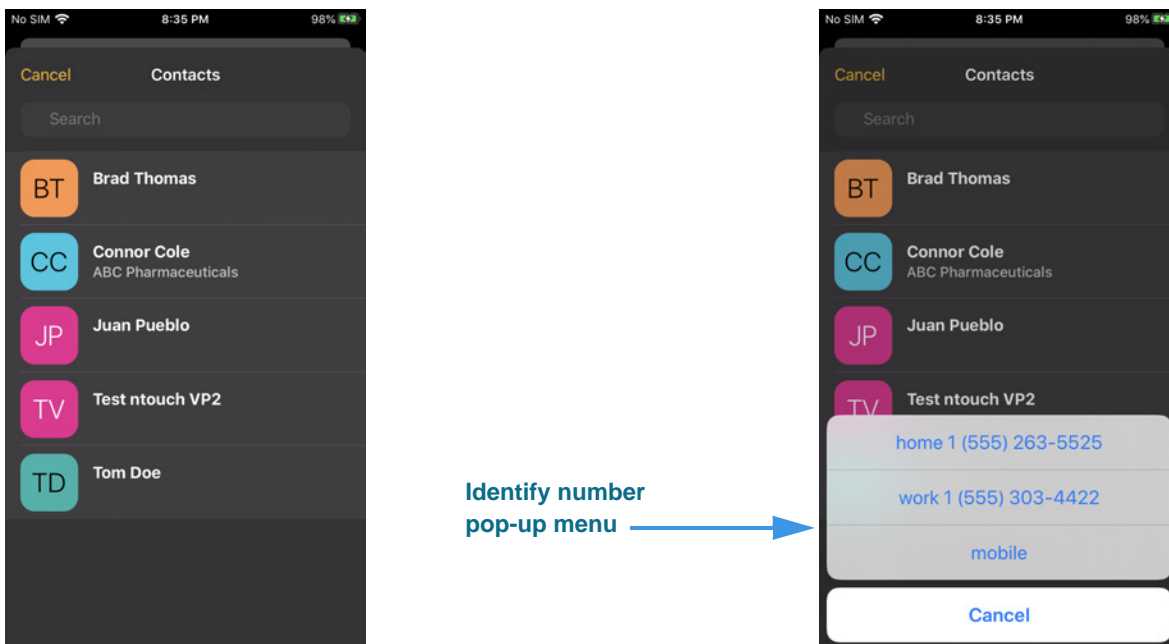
No SIM 8:35 PM 98%

Cancel Contacts

Search

BT Brad Thomas

CC Connor Cole
ABC Pharmaceuticals

JP Juan Pueblo

TV Test ntouch VP2

TD Tom Doe

Identify number pop-up menu

No SIM 8:35 PM 98%

Cancel Contacts

Search

BT Brad Thomas

CC Connor Cole
ABC Pharmaceuticals

JP Juan Pueblo

TV Test ntouch VP2

home 1 (555) 263-5525

work 1 (555) 303-4422

mobile

Cancel